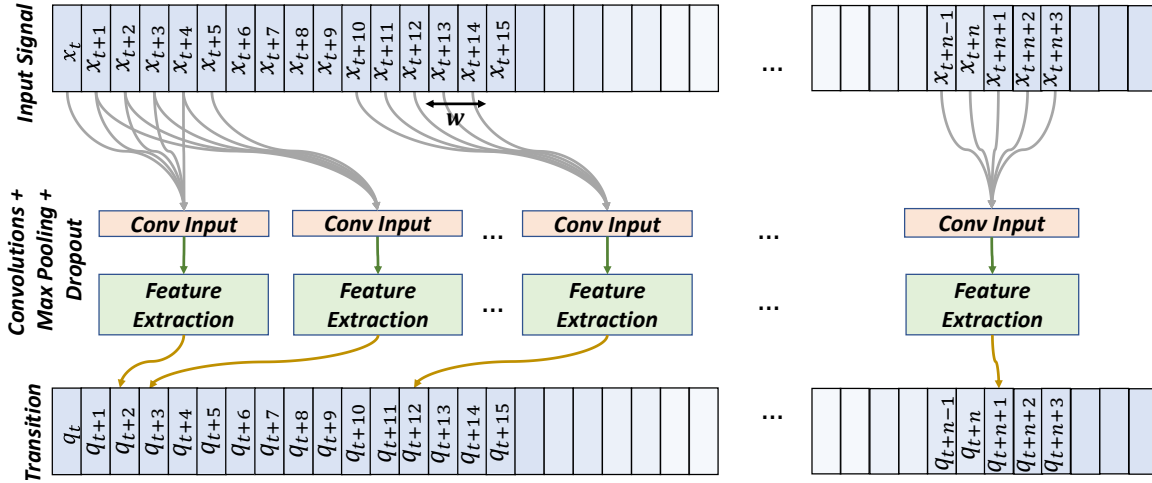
Input Signal

$x_t$ $x_{t+1}$ $x_{t+2}$ $x_{t+3}$ $x_{t+4}$ $x_{t+5}$ $x_{t+6}$ $x_{t+7}$ $x_{t+8}$ $x_{t+9}$ $x_{t+10}$ $x_{t+11}$ $x_{t+12}$ $x_{t+13}$ $x_{t+14}$ $x_{t+15}$

...

$x_{t+n-1}$ $x_{t+n}$ $x_{t+n+1}$ $x_{t+n+2}$ $x_{t+n+3}$

$w$

Convolutions + Max Pooling + Dropout

Conv Input

Conv Input

...

Conv Input

...

Conv Input

Feature Extraction

Feature Extraction

...

Feature Extraction

...

Feature Extraction

Transition

$q_t$ $q_{t+1}$ $q_{t+2}$ $q_{t+3}$ $q_{t+4}$ $q_{t+5}$ $q_{t+6}$ $q_{t+7}$ $q_{t+8}$ $q_{t+9}$ $q_{t+10}$ $q_{t+11}$ $q_{t+12}$ $q_{t+13}$ $q_{t+14}$ $q_{t+15}$

...

$q_{t+n-1}$ $q_{t+n}$ $q_{t+n+1}$ $q_{t+n+2}$ $q_{t+n+3}$